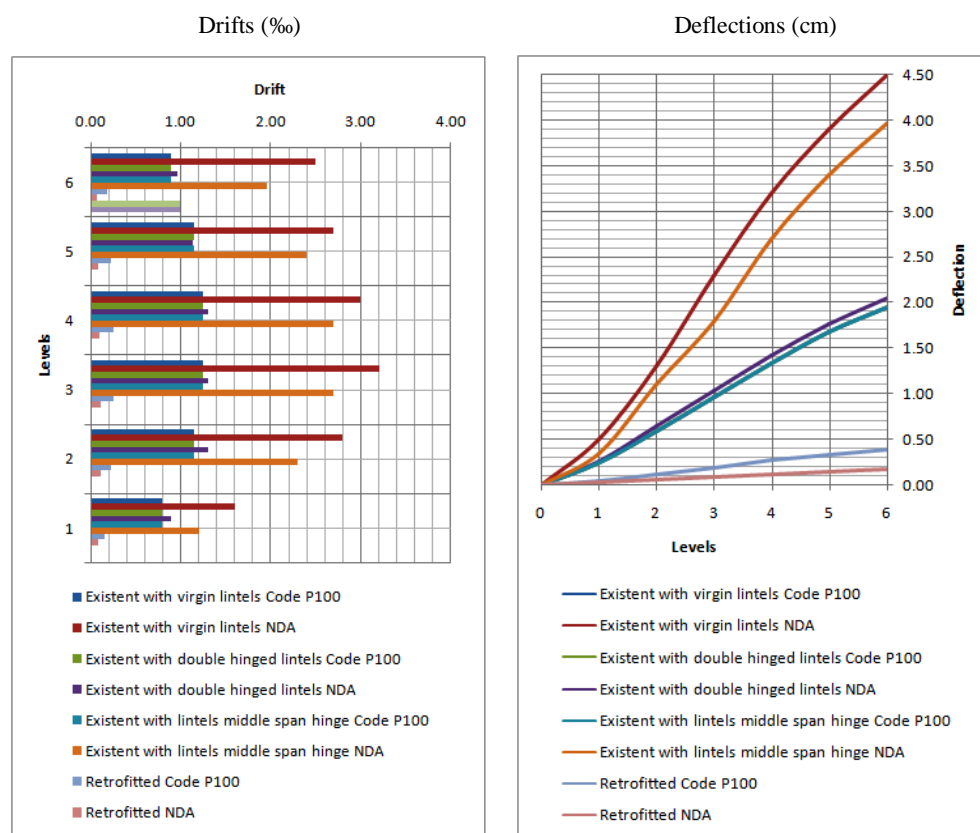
Drifts (‰)

Drift

0.00 1.00 2.00 3.00 4.00

Levels

6
5
4
3
2
1

Existent with virgin lintels Code P100
Existent with virgin lintels NDA
Existent with double hinged lintels Code P100
Existent with double hinged lintels NDA
Existent with lintels middle span hinge Code P100
Existent with lintels middle span hinge NDA
Retrofitted Code P100
Retrofitted NDA

Deflections (cm)

4.50
4.00
3.50
3.00
2.50
2.00
1.50
1.00
0.50
0.00

Deflection

0 1 2 3 4 5 6

Levels

Existent with virgin lintels Code P100
Existent with virgin lintels NDA
Existent with double hinged lintels Code P100
Existent with double hinged lintels NDA
Existent with lintels middle span hinge Code P100
Existent with lintels middle span hinge NDA
Retrofitted Code P100
Retrofitted NDA